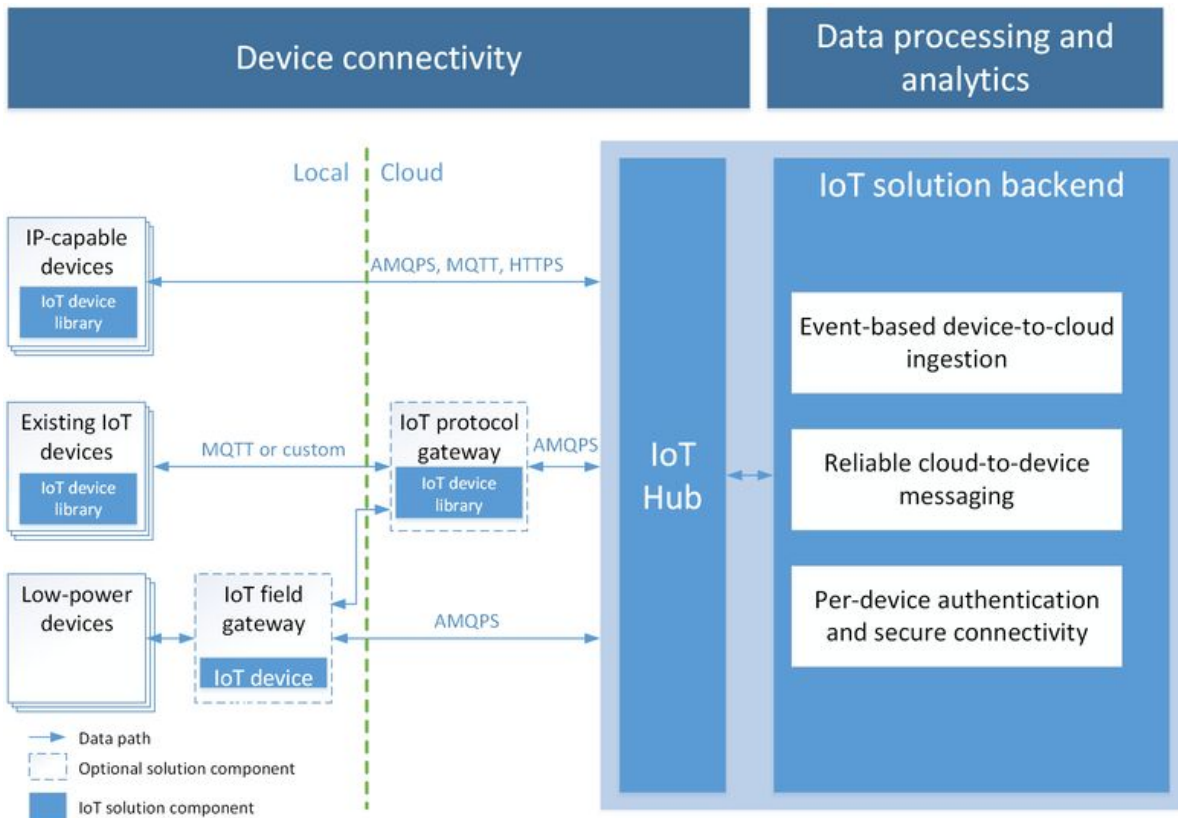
Device connectivity

Data processing and analytics

Local

Cloud

IoT solution backend

IP-capable devices

IoT device library

AMQPS, MQTT, HTTPS

Event-based device-to-cloud ingestion

Existing IoT devices

IoT device library

MQTT or custom

IoT protocol gateway

IoT device library

AMQPS

IoT Hub

Reliable cloud-to-device messaging

Low-power devices

IoT field gateway

IoT device

AMQPS

Per-device authentication and secure connectivity

Data path

Optional solution component

IoT solution component